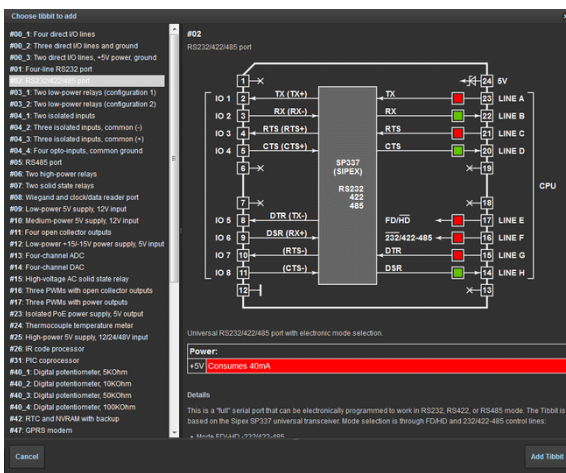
Choose tibbit to add

#00_1: Four direct I/O lines
#00_2: Three direct I/O lines and ground
#00_3: Two direct I/O lines, +5V power, ground
#01: Four-line RS232 port
#02: RS232/422/485 port
#03_1: Two low-power relays (configuration 1)
#03_2: Two low-power relays (configuration 2)
#04_1: Two isolated inputs
#04_2: Three isolated inputs, common (-)
#04_3: Three isolated inputs, common (+)
#04_4: Four opto-inputs, common ground
#05: RS485 port
#06: Two high-power relays
#07: Two solid state relays
#08: Wiegand and clock/data reader port
#09: Low-power 5V supply, 12V input
#10: Medium-power 5V supply, 12V input
#11: Four open collector outputs
#12: Low-power +15/-15V power supply, 5V input
#13: Four-channel ADC
#14: Four-channel DAC
#15: High-voltage AC solid state relay
#16: Three PWMs with open collector outputs
#17: Three PWMs with power outputs
#23: Isolated PoE power supply, 5V output
#24: Thermocouple temperature meter
#25: High-power 5V supply, 12/24/48V input
#26: IR code processor
#31: PIC coprocessor
#40_1: Digital potentiometer, 5KOhm
#40_2: Digital potentiometer, 10KOhm
#40_3: Digital potentiometer, 50KOhm
#40_4: Digital potentiometer, 100KOhm
#42: RTC and NVRAM with backup
#47: GPRS modem

#02
RS232/422/485 port

1 TX (TX+) TX 24 5V
IO 1 2 23 LINE A
IO 2 3 RX (RX-) RX 22 LINE B
IO 3 4 RTS (RTS+) RTS 21 LINE C
IO 4 5 CTS (CTS+) CTS 20 LINE D
6 19
SP337 (SIPEX)
RS232 422 485
CPU
7 18
IO 5 8 DTR (TX-) FD/$\overline{HD}$ 17 LINE E
IO 6 9 DSR (RX+) $\overline{232}$/422-485 16 LINE F
IO 7 10 (RTS-) DTR 15 LINE G
IO 8 11 (CTS-) DSR 14 LINE H
12 13

Universal RS232/422/485 port with electronic mode selection.

| Power: | |
|---|---|
| +5V | Consumes 40mA |

Details

This is a "full" serial port that can be electronically programmed to work in RS232, RS422, or RS485 mode. The Tibbit is based on the Sipex SP337 universal transceiver. Mode selection is through FD/HD and 232/422-485 control lines.

Cancel
Add Tibbit